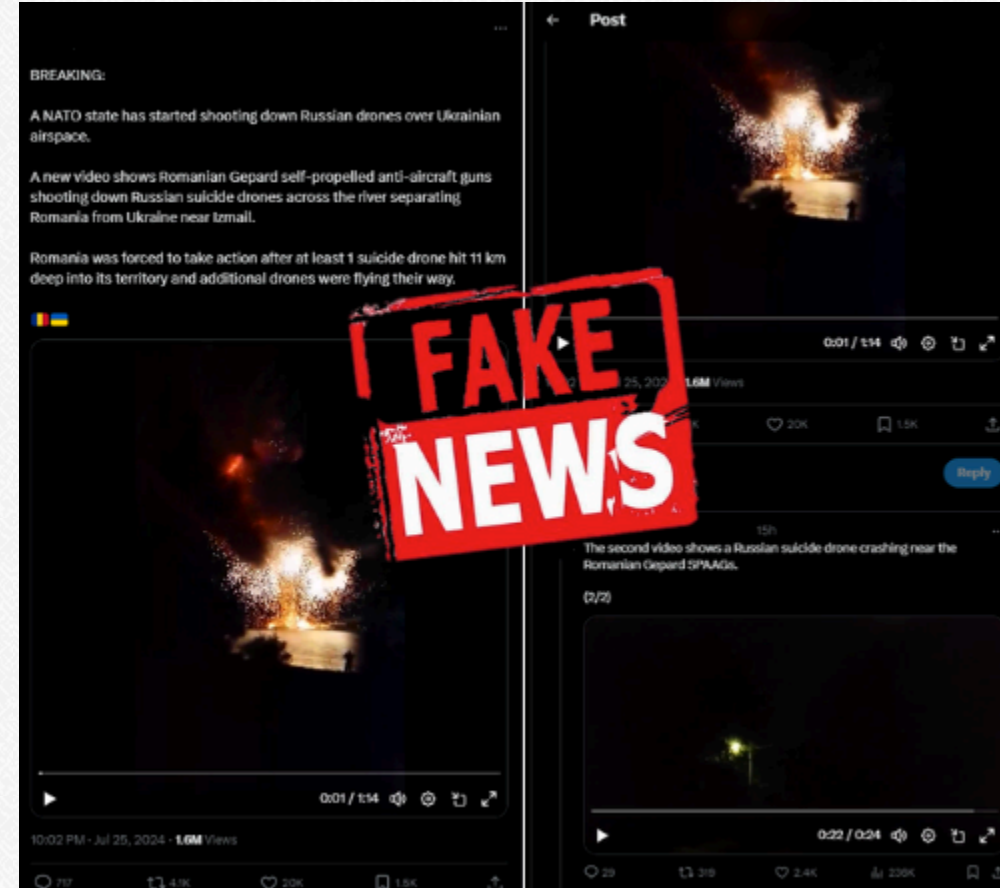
BREAKING:

A NATO state has started shooting down Russian drones over Ukrainian airspace.

A new video shows Romanian Gepard self-propelled anti-aircraft guns shooting down Russian suicide drones across the river separating Romania from Ukraine near Izmail.

Romania was forced to take action after at least 1 suicide drone hit 11 km deep into its territory and additional drones were flying their way.

0:01 / 1:14

10:02 PM · Jul 25, 2024 · 1.6M Views

717 4.1K 20K 1.5K

Post

0:01 / 1:14

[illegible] 25, 2024 · 1.6M Views

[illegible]K 20K 1.5K

Reply

15h

The second video shows a Russian suicide drone crashing near the Romanian Gepard SPAAGs.

(2/2)

0:22 / 0:24

29 319 2.4K 236K

FAKE NEWS